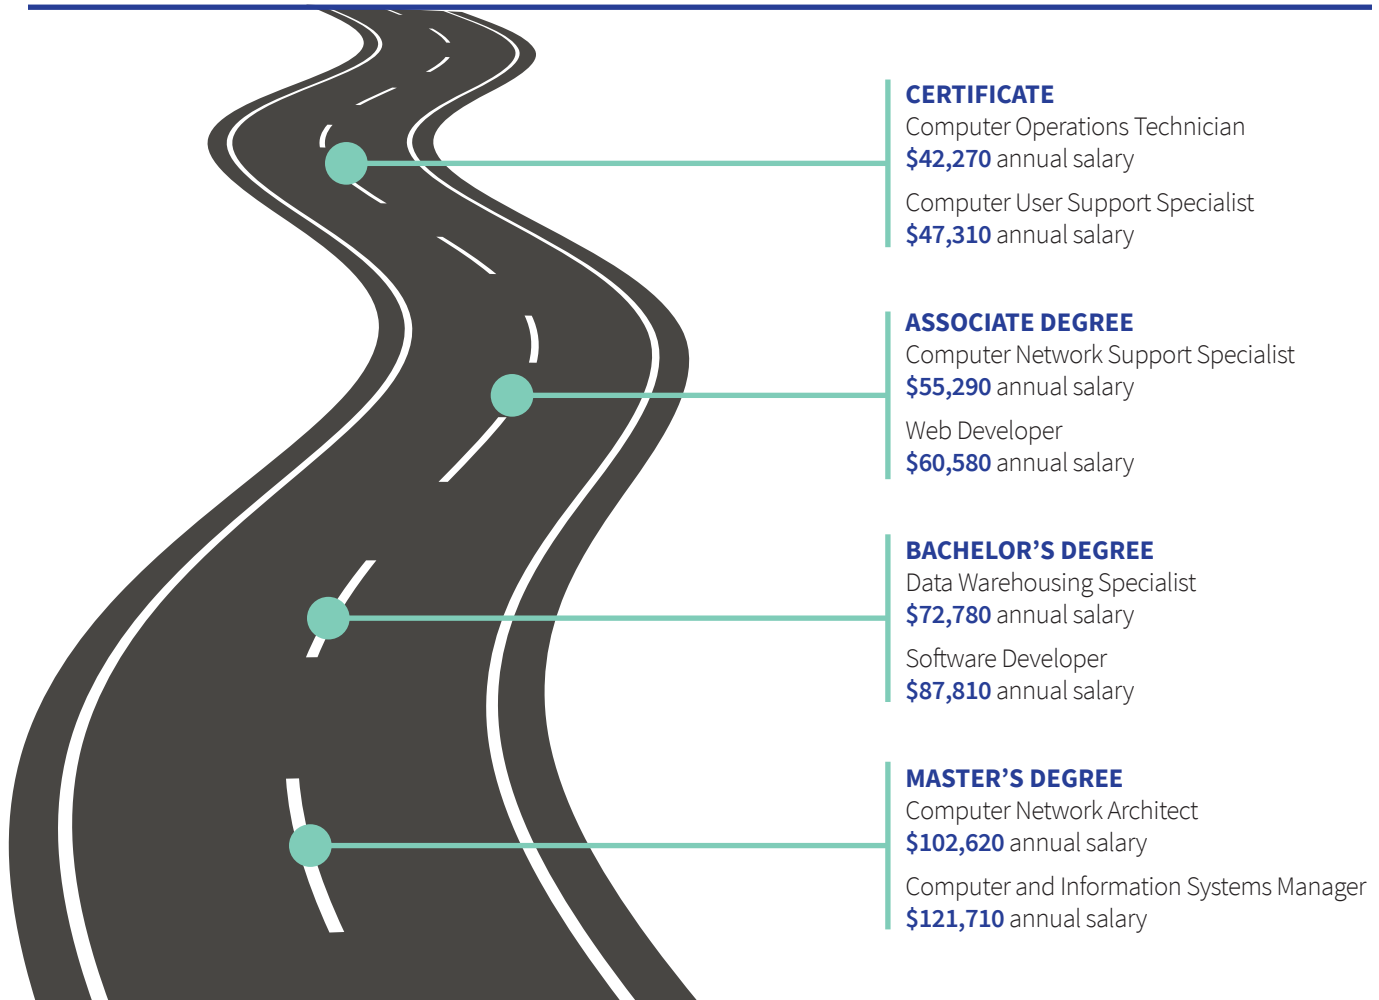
CERTIFICATE
Computer Operations Technician
$42,270 annual salary

Computer User Support Specialist
$47,310 annual salary

ASSOCIATE DEGREE
Computer Network Support Specialist
$55,290 annual salary

Web Developer
$60,580 annual salary

BACHELOR'S DEGREE
Data Warehousing Specialist
$72,780 annual salary

Software Developer
$87,810 annual salary

MASTER'S DEGREE
Computer Network Architect
$102,620 annual salary

Computer and Information Systems Manager
$121,710 annual salary